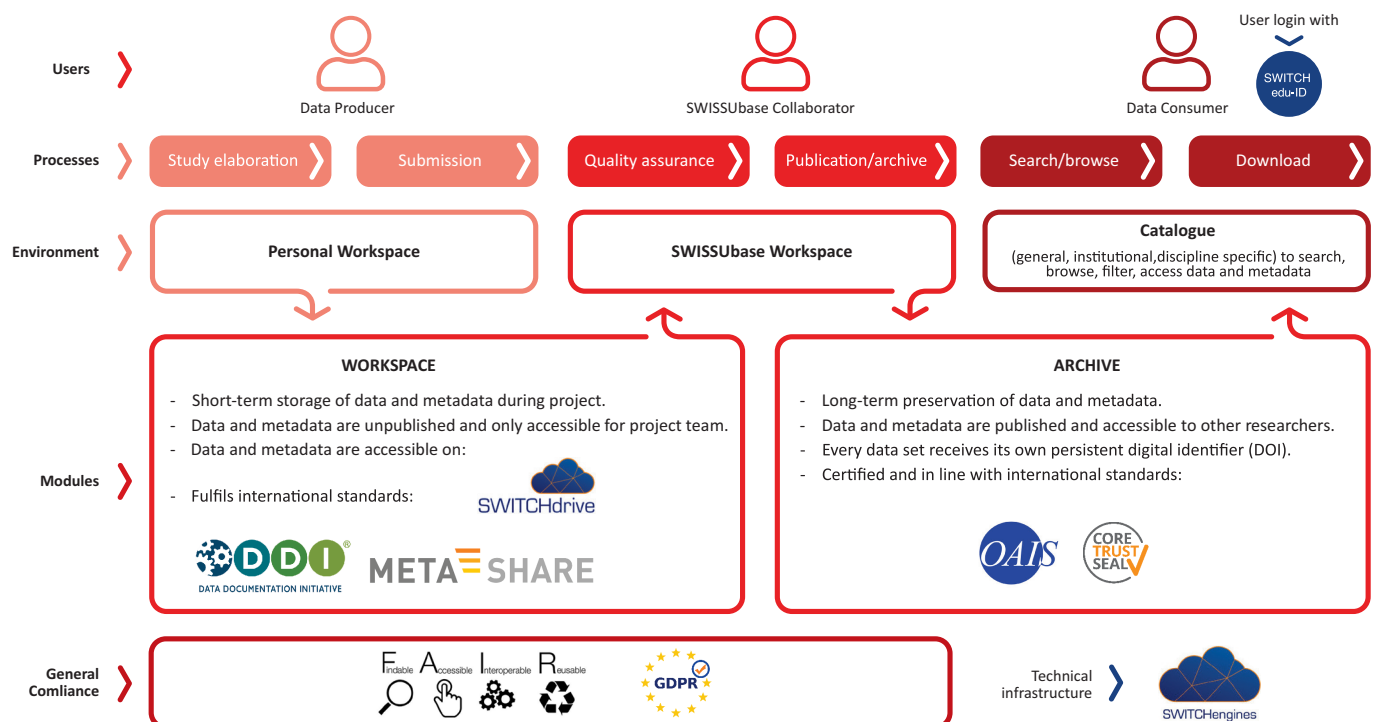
User login with

Users

Data Producer

SWISSUbase Collaborator

Data Consumer

SWITCH edu-ID

Processes

Study elaboration

Submission

Quality assurance

Publication/archive

Search/browse

Download

Environment

Personal Workspace

SWISSUbase Workspace

Catalogue

(general, institutional,discipline specific) to search, browse, filter, access data and metadata

Modules

WORKSPACE

- Short-term storage of data and metadata during project.
- Data and metadata are unpublished and only accessible for project team.
- Data and metadata are accessible on:
- Fulfils international standards:

SWITCHdrive

DDI®
DATA DOCUMENTATION INITIATIVE

META SHARE

ARCHIVE

- Long-term preservation of data and metadata.
- Data and metadata are published and accessible to other researchers.
- Every data set receives its own persistent digital identifier (DOI).
- Certified and in line with international standards:

OAIS

CORE TRUST SEAL

General Comliance

Findable Accessible Interoperable Reusable

GDPR

Technical infrastructure

SWITCHengines